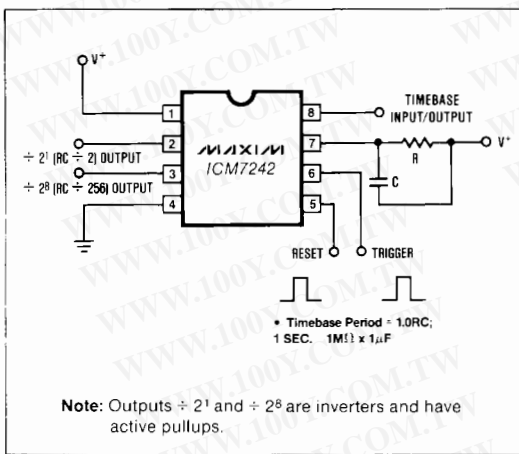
WWW.100Y.COM.TW

$V^+$

1
2
3
4
8
7
6
5

MAXIM
ICM7242

TIMEBASE INPUT/OUTPUT

R

$V^+$

C

$\div 2^1$ (RC $\div$ 2) OUTPUT

$\div 2^8$ (RC $\div$ 256) OUTPUT

RESET

TRIGGER

• Timebase Period = 1.0RC;
1 SEC. 1M$\Omega$ x 1$\mu$F

Note: Outputs $\div 2^1$ and $\div 2^8$ are inverters and have active pullups.